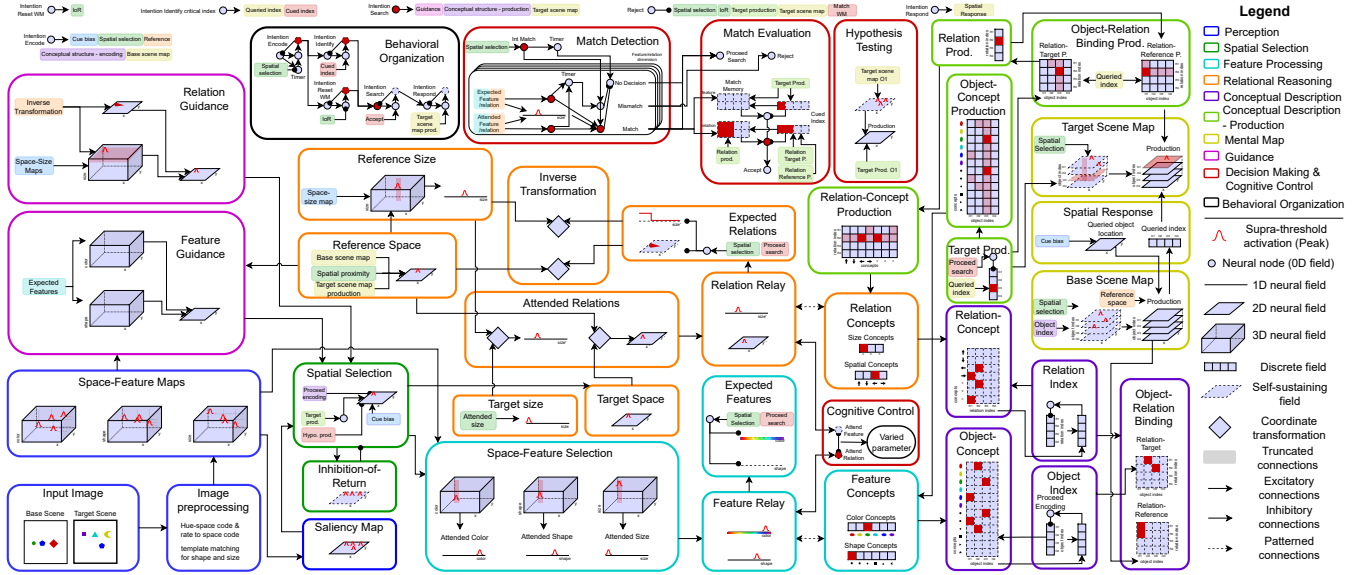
Intention Reset WM
IoR
Intention Identify critical index
Queried index
Cued index
Intention Search
Guidance
Conceptual structure - production
Target scene map
Reject
Spatial selection
IoR
Target production
Target scene map
Match WM
Intention Respond
Spatial Response
Intention Encode
Cue bias
Spatial selection
Reference
Conceptual structure - encoding
Base scene map

Legend
Perception
Spatial Selection
Feature Processing
Relational Reasoning
Conceptual Description
Conceptual Description - Production
Mental Map
Guidance
Decision Making & Cognitive Control
Behavioral Organization
Supra-threshold activation (Peak)
Neural node (0D field)
1D neural field
2D neural field
3D neural field
Discrete field
Self-sustaining field
Coordinate transformation
Truncated connections
Excitatory connections
Inhibitory connections
Patterned connections

Behavioral Organization
Intention Encode
Intention Identify
Cued index
Spatial selection
Timer
Intention Reset WM
IoR
Intention Search
Accept
Intention Respond
Target scene map prod.

Match Detection
Spatial selection
Int Match
Timer
Feature/relation dimensions
No Decision
Expected Feature /relation
Attended Feature /relation
Timer
Mismatch
Match

Match Evaluation
Proceed Search
Reject
Match Memory
Target Prod.
Cued Index
Relation prod.
Accept
Relation Target P.
Relation Reference P.

Hypothesis Testing
Target scene map O1
Production
Target Prod. O1

Relation Prod.

Object-Relation Binding Prod.
Relation-Target P.
Relation-Reference P.
Queried index
object index

Relation Guidance
Inverse Transformation
Space-Size Maps

Feature Guidance
Expected Features

Reference Size
Space-size map
size

Inverse Transformation

Expected Relations
Spatial selection
Proceed search

Reference Space
Base scene map
Spatial proximity
Target scene map production

Attended Relations

Relation Relay

Relation-Concept Production
concepts

Object-Concept Production

Target Scene Map
Spatial Selection
Production

Spatial Response
Cue bias
Queried object location
Queried index

Target Prod.
Proceed search
Queried index

Base Scene Map
Spatial Selection
Object index
Reference space
Production

Relation Concepts
Size Concepts
Spatial Concepts

Relation-Concept
relation index

Relation Index

Object-Relation Binding
Relation-Target
Relation-Reference

Space-Feature Maps

Spatial Selection
Proceed encoding
Target prod.
Hypo. prod.
Cue bias

Target size
Attended size

Target Space

Expected Features
Spatial Selection
Proceed search
shape

Cognitive Control
Attend Feature
Attend Relation
Varied parameter

Inhibition-of-Return

Space-Feature Selection
Attended Color
Attended Shape
Attended Size
color
shape
size

Feature Relay
color
shape

Feature Concepts
Color Concepts
Shape Concepts

Object-Concept
object index

Object Index
Proceed Encoding

Input Image
Base Scene
Target Scene

Image preprocessing
Hue-space code & rate to space code
template matching for shape and size

Saliency Map